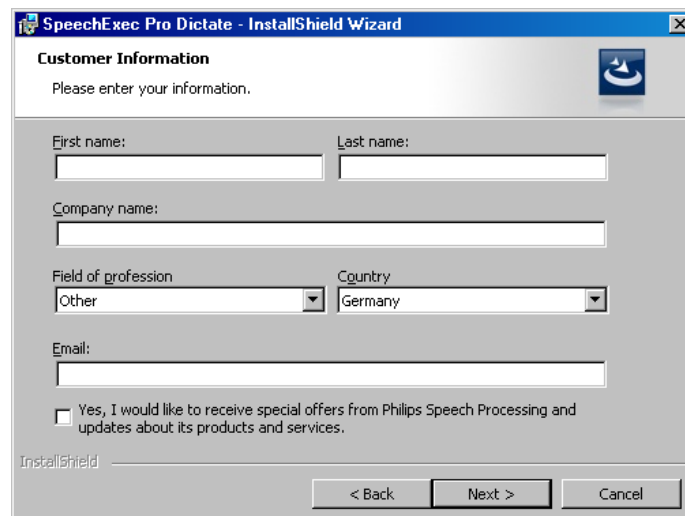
SpeechExec Pro Dictate - InstallShield Wizard

Customer Information

Please enter your information.

First name:

Last name:

Company name:

Field of profession

Other

Country

Germany

Email:

Yes, I would like to receive special offers from Philips Speech Processing and updates about its products and services.

InstallShield

< Back

Next >

Cancel